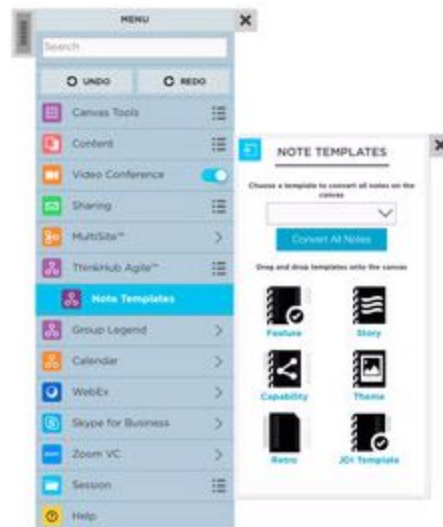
MENU

Search

UNDO

REDO

Canvas Tools

Content

Video Conference

Sharing

MultiSite™

ThinkHub Agile™

Note Templates

Group Legend

Calendar

WebEx

Skype for Business

Zoom VC

Session

Help

NOTE TEMPLATES

Choose a template to convert all notes on the canvas

Convert All Notes

Drag and drop templates onto the canvas

Feature

Story

Capability

Theme

Retro

JDI Template